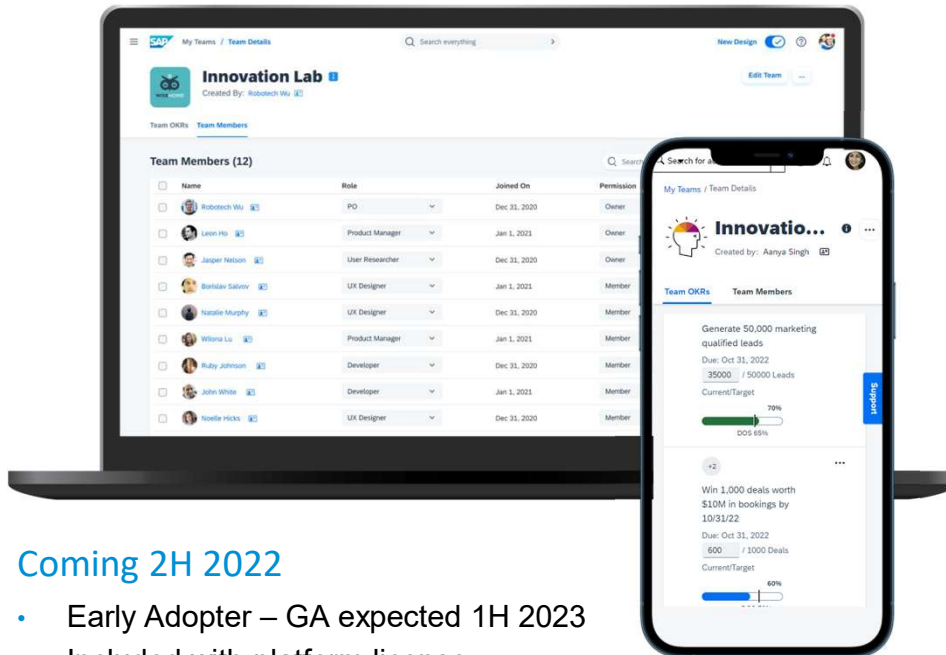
SAP My Teams / Team Details

Search everything

New Design

Innovation Lab

Created By: Robotech Wu

Edit Team ...

Team OKRs Team Members

Team Members (12)

Search

| Name | Role | Joined On | Permission |
|---|---|---|---|
| Robotech Wu | PO | Dec 31, 2020 | Owner |
| Leon Ho | Product Manager | Jan 1, 2021 | Owner |
| Jasper Nelson | User Researcher | Dec 31, 2020 | Owner |
| Borislav Salvov | UX Designer | Jan 1, 2021 | Member |
| Natalie Murphy | UX Designer | Dec 31, 2020 | Member |
| Wilona Lu | Product Manager | Jan 1, 2021 | Member |
| Ruby Johnson | Developer | Dec 31, 2020 | Member |
| John White | Developer | Jan 1, 2021 | Member |
| Noelle Hicks | UX Designer | Dec 31, 2020 | Member |

Search for a

My Teams / Team Details

Innovatio...

Created by: Aanya Singh

Team OKRs Team Members

Generate 50,000 marketing qualified leads

Due: Oct 31, 2022

35000 / 50000 Leads

Current/Target

70%

DOS 65%

Support

+2

...

Win 1,000 deals worth $10M in bookings by 10/31/22

Due: Oct 31, 2022

600 / 1000 Deals

Current/Target

60%

Coming 2H 2022

• Early Adopter – GA expected 1H 2023

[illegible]